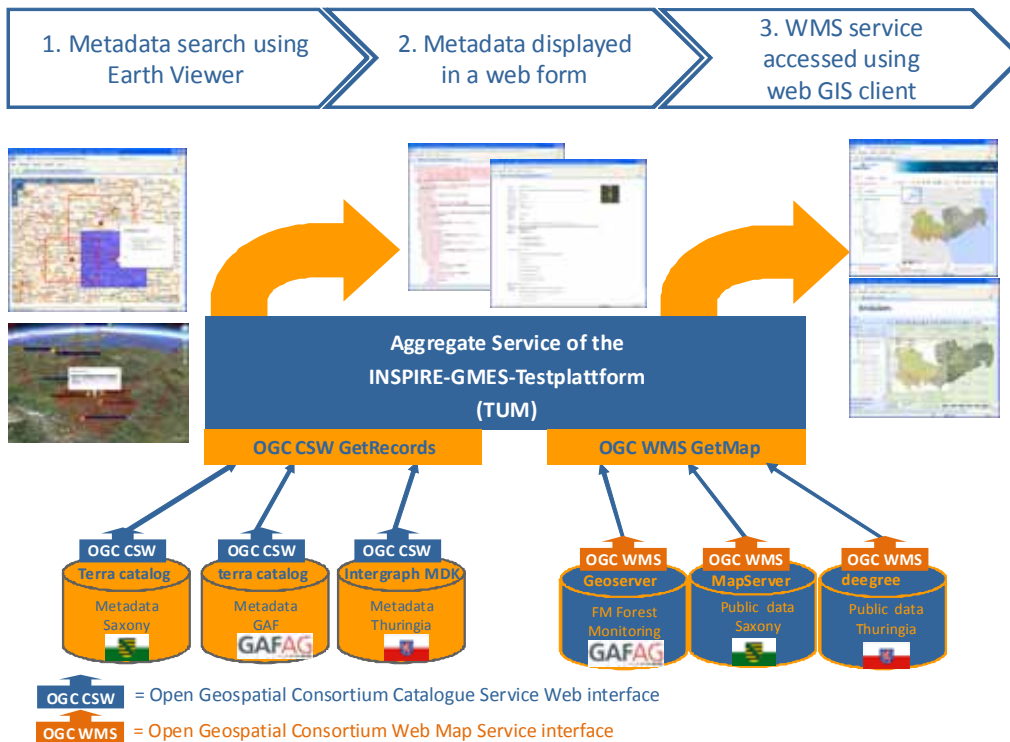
1. Metadata search using Earth Viewer

2. Metadata displayed in a web form

3. WMS service accessed using web GIS client

Aggregate Service of the INSPIRE-GMES-Testplattform (TUM)

OGC CSW GetRecords

OGC WMS GetMap

OGC CSW
Terra catalog
Metadata Saxony

OGC CSW
terra catalog
Metadata GAF
GAFAG

OGC CSW
Intergraph MDK
Metadata Thuringia

OGC WMS
Geoserver
FM Forest Monitoring
GAFAG

OGC WMS
MapServer
Public data Saxony

OGC WMS
deegree
Public data Thuringia

OGC CSW = Open Geospatial Consortium Catalogue Service Web interface

OGC WMS = Open Geospatial Consortium Web Map Service interface